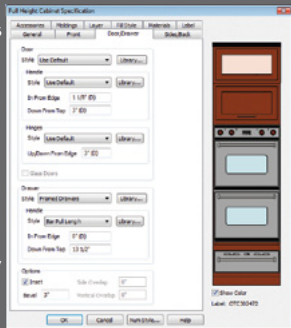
Full Height Cabinet Specification

Accessories | Moldings | Layer | Fill Style | Materials | Label
General | Front | Door/Drawer | Sides/Back

Door
Style: Use Default | Library...
Handle
Style: Use Default | Library...
In From Edge: 1 1/8" (D)
Down From Top: 3" (D)

Hinges
Style: Use Default | Library...
Up/Down From Edge: 3" (D)

Glass Doors

Drawer
Style: Framed Drawers | Library...
Handle
Style: Bar Pull Long h | Library...
In From Edge: 0" (D)
Down From Top: 13 1/2"

Options
Inset
Side Overlay: 0"
Bevel: 3"
Vertical Overlay: 0"

Show Color
Label: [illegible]

OK | Cancel | Number Style... | Help